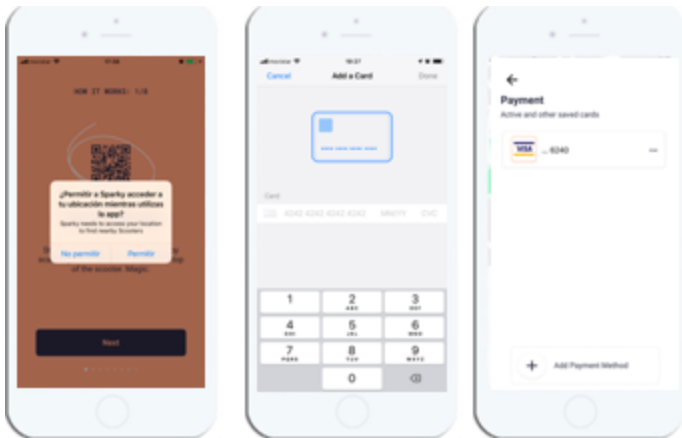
movistar 17:26

HOW IT WORKS: 1/5

¿Permitir a Sparky acceder a tu ubicación mientras utilizas la app?

Sparky needs to access your location to find nearby Scooters

No permitir

Permitir

of the scooter. Magic.

Next

movistar 18:27

Cancel

Add a Card

Done

Card

4242 4242 4242 4242 MM/YY CVC

1

2 ABC

3 DEF

4 GHI

5 JKL

6 MNO

7 PQRS

8 TUV

9 WXYZ

0

Payment

Active and other saved cards

VISA

... 6240

Add Payment Method